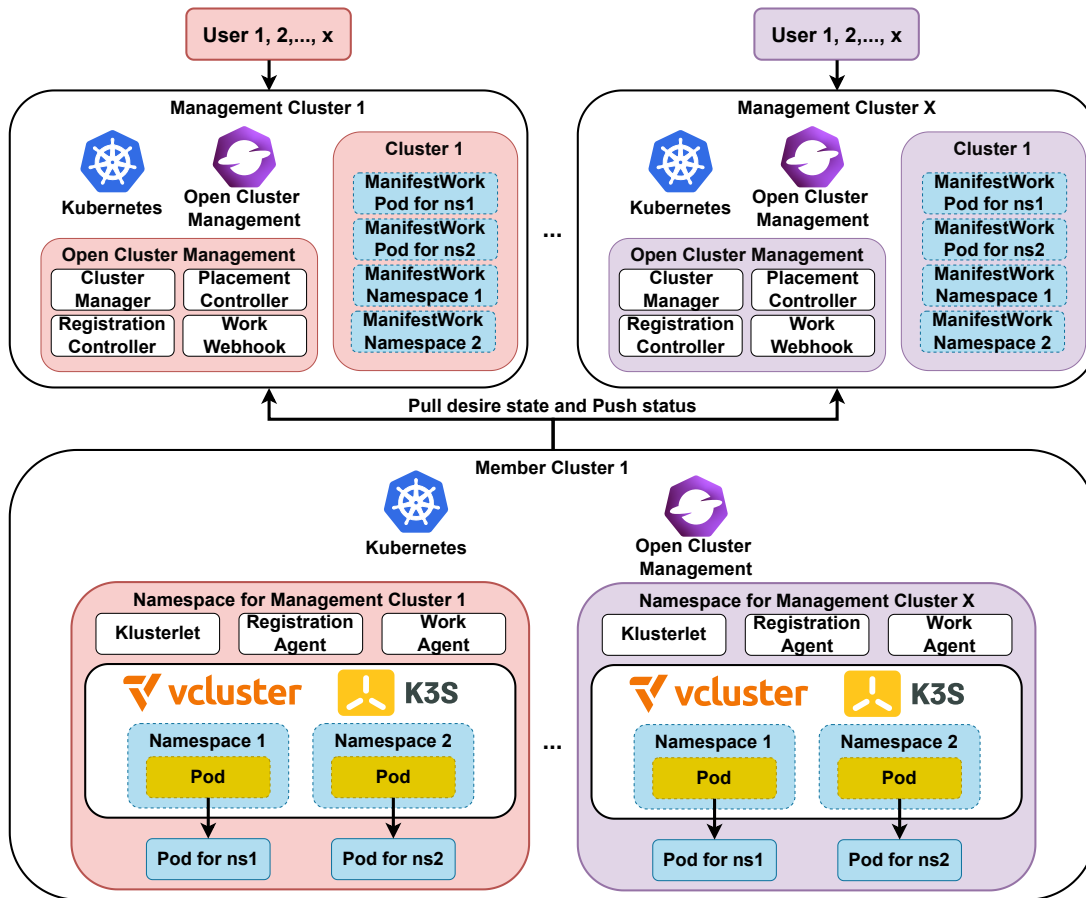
User 1, 2,..., x

User 1, 2,..., x

Management Cluster 1

Kubernetes

Open Cluster Management

Open Cluster Management

Cluster Manager

Placement Controller

Registration Controller

Work Webhook

Cluster 1

ManifestWork Pod for ns1

ManifestWork Pod for ns2

ManifestWork Namespace 1

ManifestWork Namespace 2

...

Management Cluster X

Kubernetes

Open Cluster Management

Open Cluster Management

Cluster Manager

Placement Controller

Registration Controller

Work Webhook

Cluster 1

ManifestWork Pod for ns1

ManifestWork Pod for ns2

ManifestWork Namespace 1

ManifestWork Namespace 2

Pull desire state and Push status

Member Cluster 1

Kubernetes

Open Cluster Management

Namespace for Management Cluster 1

Klusterlet

Registration Agent

Work Agent

vcluster

K3S

Namespace 1

Pod

Namespace 2

Pod

Pod for ns1

Pod for ns2

...

Namespace for Management Cluster X

Klusterlet

Registration Agent

Work Agent

vcluster

K3S

Namespace 1

Pod

Namespace 2

Pod

Pod for ns1

Pod for ns2